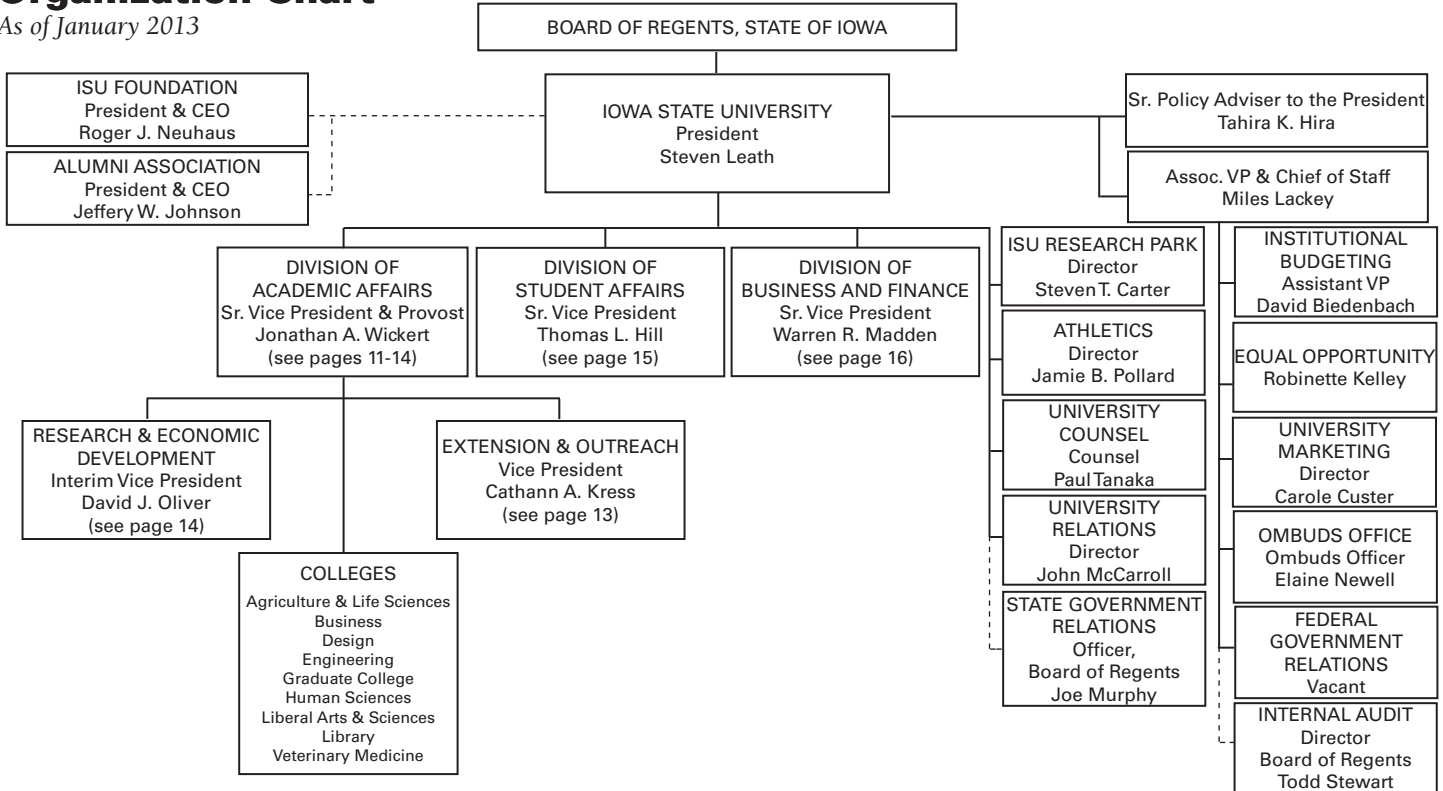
Organization Chart
As of January 2013

BOARD OF REGENTS, STATE OF IOWA

ISU FOUNDATION
President & CEO
Roger J. Neuhaus

ALUMNI ASSOCIATION
President & CEO
Jeffery W. Johnson

IOWA STATE UNIVERSITY
President
Steven Leath

Sr. Policy Adviser to the President
Tahira K. Hira

Assoc. VP & Chief of Staff
Miles Lackey

DIVISION OF
ACADEMIC AFFAIRS
Sr. Vice President & Provost
Jonathan A. Wickert
(see pages 11-14)

DIVISION OF
STUDENT AFFAIRS
Sr. Vice President
Thomas L. Hill
(see page 15)

DIVISION OF
BUSINESS AND FINANCE
Sr. Vice President
Warren R. Madden
(see page 16)

ISU RESEARCH PARK
Director
Steven T. Carter

ATHLETICS
Director
Jamie B. Pollard

UNIVERSITY
COUNSEL
Counsel
Paul Tanaka

UNIVERSITY
RELATIONS
Director
John McCarroll

STATE GOVERNMENT
RELATIONS
Officer,
Board of Regents
Joe Murphy

INSTITUTIONAL
BUDGETING
Assistant VP
David Biedenbach

EQUAL OPPORTUNITY
Robinette Kelley

UNIVERSITY
MARKETING
Director
Carole Custer

OMBUDS OFFICE
Ombuds Officer
Elaine Newell

FEDERAL
GOVERNMENT
RELATIONS
Vacant

INTERNAL AUDIT
Director
Board of Regents
Todd Stewart

RESEARCH & ECONOMIC
DEVELOPMENT
Interim Vice President
David J. Oliver
(see page 14)

EXTENSION & OUTREACH
Vice President
Cathann A. Kress
(see page 13)

COLLEGES
Agriculture & Life Sciences
Business
Design
Engineering
Graduate College
Human Sciences
Liberal Arts & Sciences
Library
Veterinary Medicine